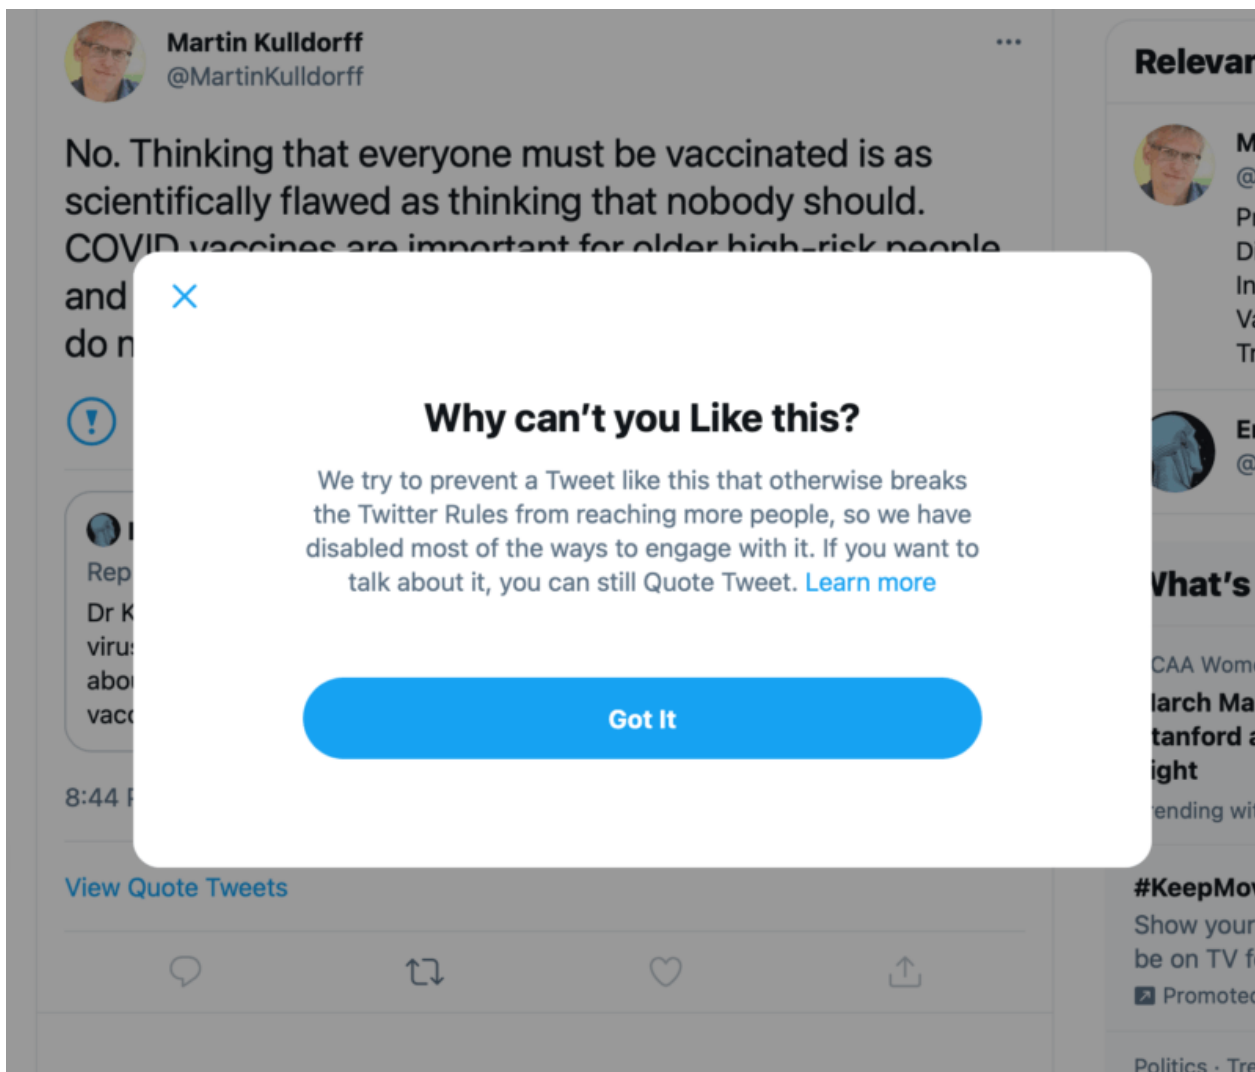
Martin Kulldorff
@MartinKulldorff

No. Thinking that everyone must be vaccinated is as scientifically flawed as thinking that nobody should. COVID vaccines are important for older high-risk people and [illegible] do n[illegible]

Rep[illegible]
Dr K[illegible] viru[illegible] abo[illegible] vac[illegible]

8:44 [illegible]

View Quote Tweets

Relevar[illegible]
M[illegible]
@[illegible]
Pr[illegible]
D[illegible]
In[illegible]
Va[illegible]
Tr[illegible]
E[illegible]
@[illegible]

What's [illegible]
CAA Wom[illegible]
larch Ma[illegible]
tanford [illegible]
ight
ending wi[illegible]

#KeepMo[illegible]
Show your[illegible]
be on TV f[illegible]
Promote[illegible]

Politics · Tr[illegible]

Why can't you Like this?

We try to prevent a Tweet like this that otherwise breaks the Twitter Rules from reaching more people, so we have disabled most of the ways to engage with it. If you want to talk about it, you can still Quote Tweet. Learn more

Got It